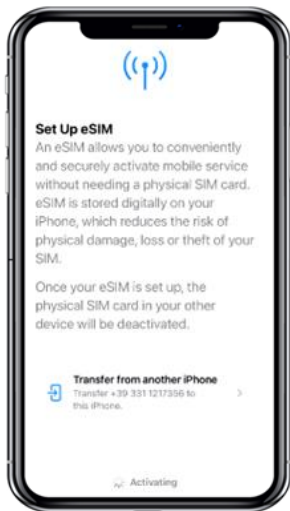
Set Up eSIM

An eSIM allows you to conveniently and securely activate mobile service without needing a physical SIM card. eSIM is stored digitally on your iPhone, which reduces the risk of physical damage, loss or theft of your SIM.

Once your eSIM is set up, the physical SIM card in your other device will be deactivated.

Transfer from another iPhone
Transfer +39 331 1217356 to this iPhone.

Activating